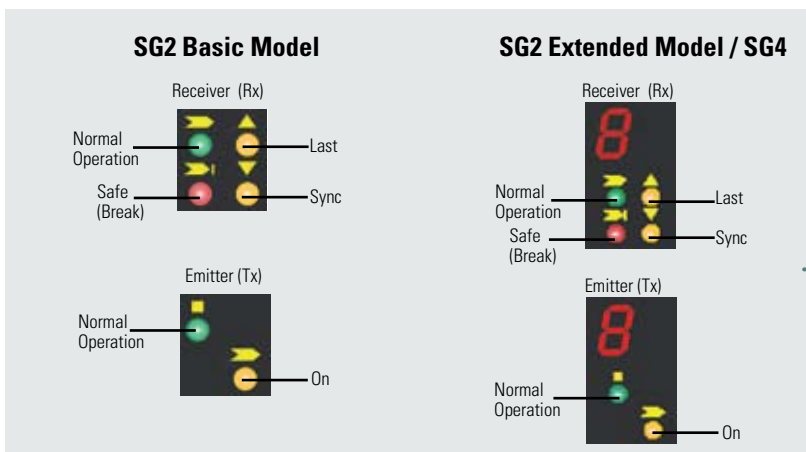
SG2 Basic Model

Receiver (Rx)

Normal Operation

Last

Safe (Break)

Sync

Emitter (Tx)

Normal Operation

On

SG2 Extended Model / SG4

Receiver (Rx)

8

Normal Operation

Last

Safe (Break)

Sync

Emitter (Tx)

8

Normal Operation

On